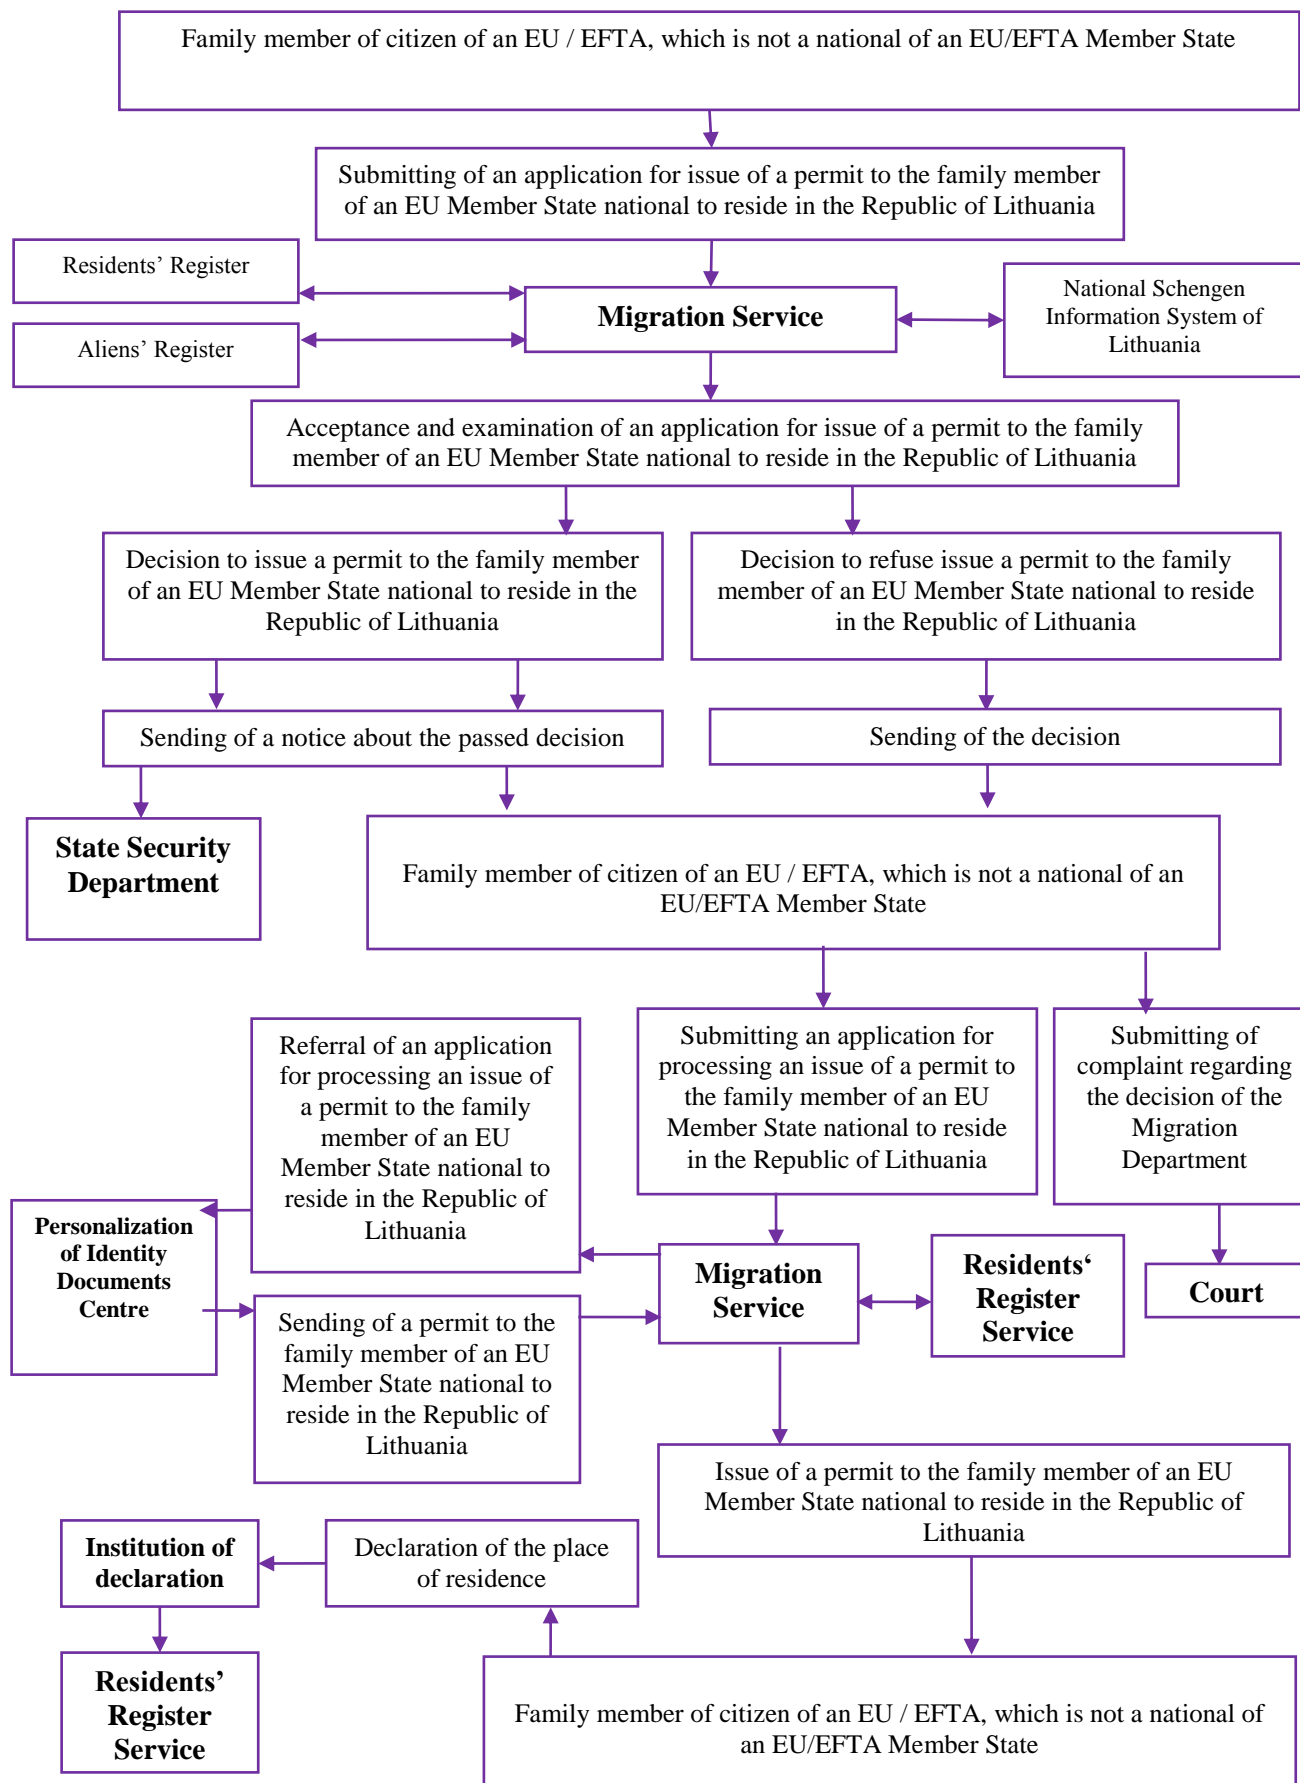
Family member of citizen of an EU / EFTA, which is not a national of an EU/EFTA Member State

Submitting of an application for issue of a permit to the family member of an EU Member State national to reside in the Republic of Lithuania

Residents' Register

Aliens' Register

Migration Service

National Schengen Information System of Lithuania

Acceptance and examination of an application for issue of a permit to the family member of an EU Member State national to reside in the Republic of Lithuania

Decision to issue a permit to the family member of an EU Member State national to reside in the Republic of Lithuania

Decision to refuse issue a permit to the family member of an EU Member State national to reside in the Republic of Lithuania

Sending of a notice about the passed decision

Sending of the decision

State Security Department

Family member of citizen of an EU / EFTA, which is not a national of an EU/EFTA Member State

Referral of an application for processing an issue of a permit to the family member of an EU Member State national to reside in the Republic of Lithuania

Submitting an application for processing an issue of a permit to the family member of an EU Member State national to reside in the Republic of Lithuania

Submitting of complaint regarding the decision of the Migration Department

Personalization of Identity Documents Centre

Migration Service

Residents' Register Service

Court

Sending of a permit to the family member of an EU Member State national to reside in the Republic of Lithuania

Issue of a permit to the family member of an EU Member State national to reside in the Republic of Lithuania

Institution of declaration

Declaration of the place of residence

Residents' Register Service

Family member of citizen of an EU / EFTA, which is not a national of an EU/EFTA Member State